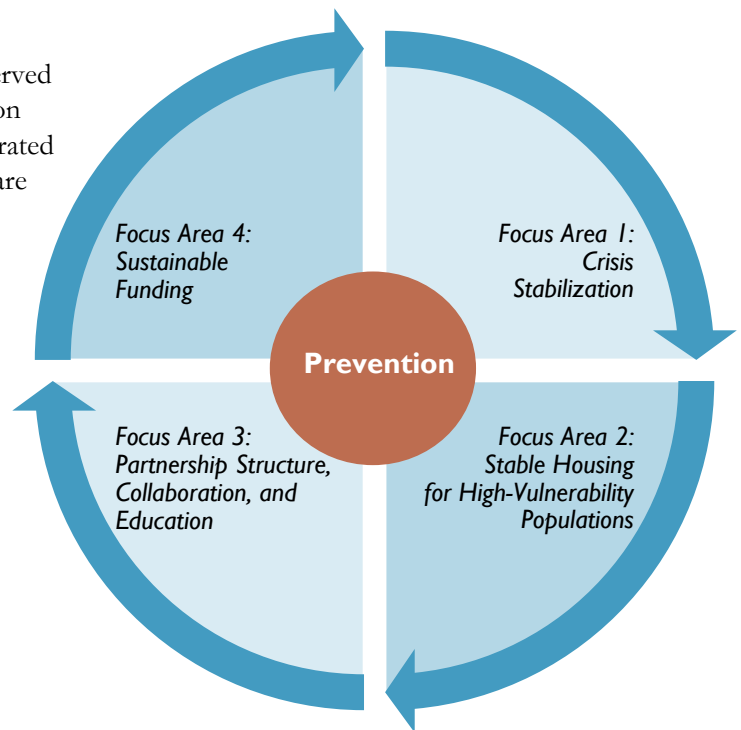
erved
on
rated
are

Focus Area 4:
Sustainable
Funding

Focus Area 1:
Crisis
Stabilization

Prevention

Focus Area 3:
Partnership Structure,
Collaboration, and
Education

Focus Area 2:
Stable Housing
for High-Vulnerability
Populations